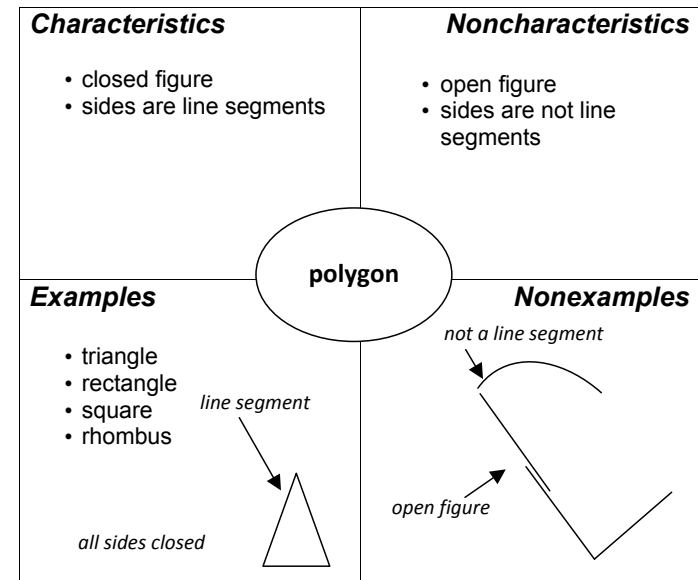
**Characteristics**

- closed figure
- sides are line segments

**Noncharacteristics**

- open figure
- sides are not line segments

polygon

**Examples**

- triangle
- rectangle
- square
- rhombus

line segment

all sides closed

**Nonexamples**

not a line segment

open figure